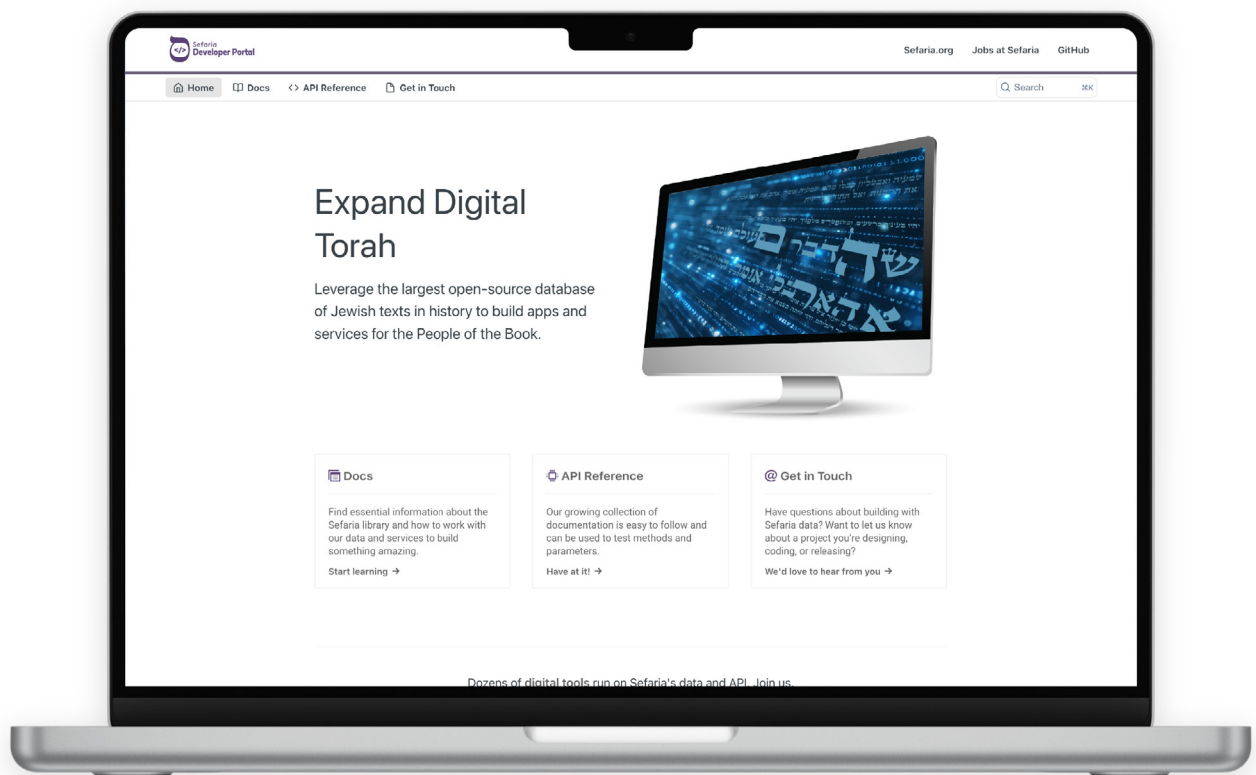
Sefaria Developer Portal

Sefaria.org Jobs at Sefaria GitHub

Home Docs API Reference Get in Touch

Search ⌘K

Expand Digital Torah

Leverage the largest open-source database of Jewish texts in history to build apps and services for the People of the Book.

Docs

Find essential information about the Sefaria library and how to work with our data and services to build something amazing.

Start learning →

API Reference

Our growing collection of documentation is easy to follow and can be used to test methods and parameters.

Have at it! →

@ Get in Touch

Have questions about building with Sefaria data? Want to let us know about a project you're designing, coding, or releasing?

We'd love to hear from you →

Dozens of digital tools run on Sefaria's data and API. Join us.